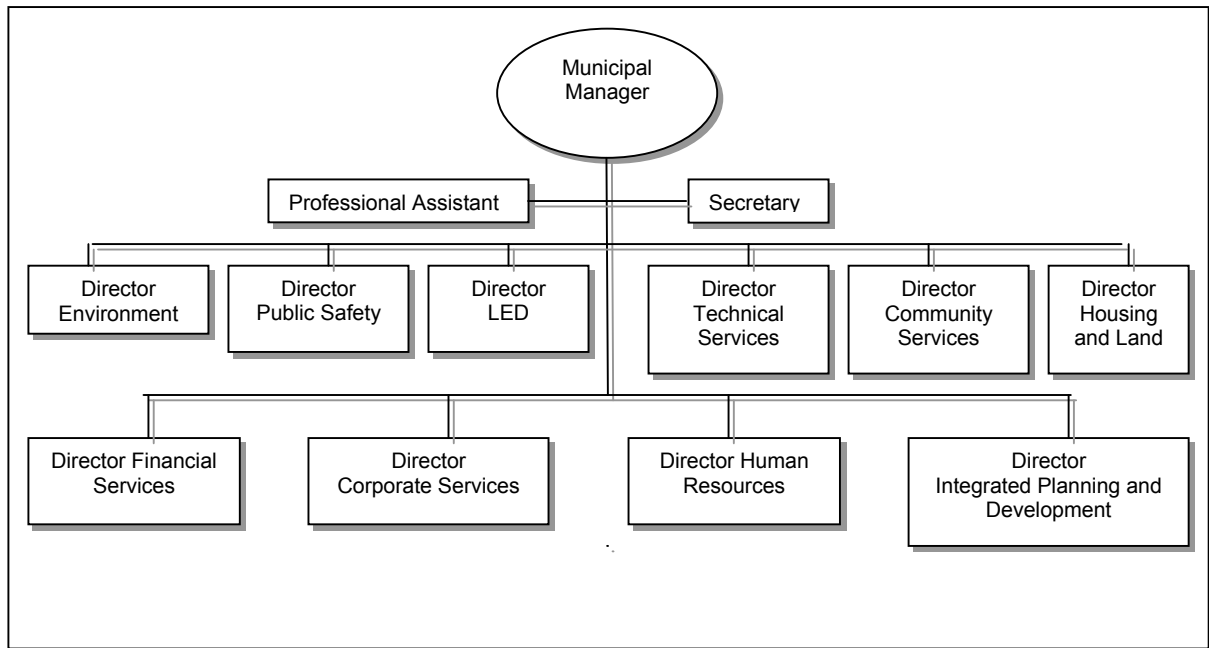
Municipal Manager

Professional Assistant

Secretary

Director Environment

Director Public Safety

Director LED

Director Technical Services

Director Community Services

Director Housing and Land

Director Financial Services

Director Corporate Services

Director Human Resources

Director Integrated Planning and Development